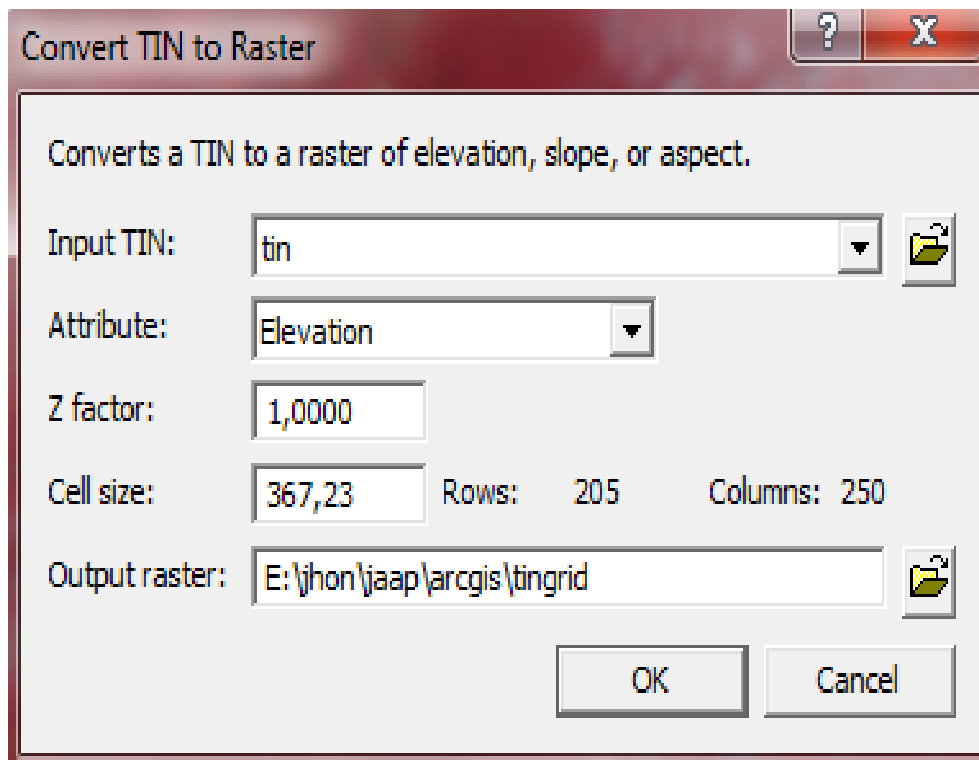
Convert TIN to Raster

?

X

Converts a TIN to a raster of elevation, slope, or aspect.

Input TIN: tin

Attribute: Elevation

Z factor: 1,0000

Cell size: 367,23 Rows: 205 Columns: 250

Output raster: E:\jhon\jaap\arcgis\tingrid

OK

Cancel